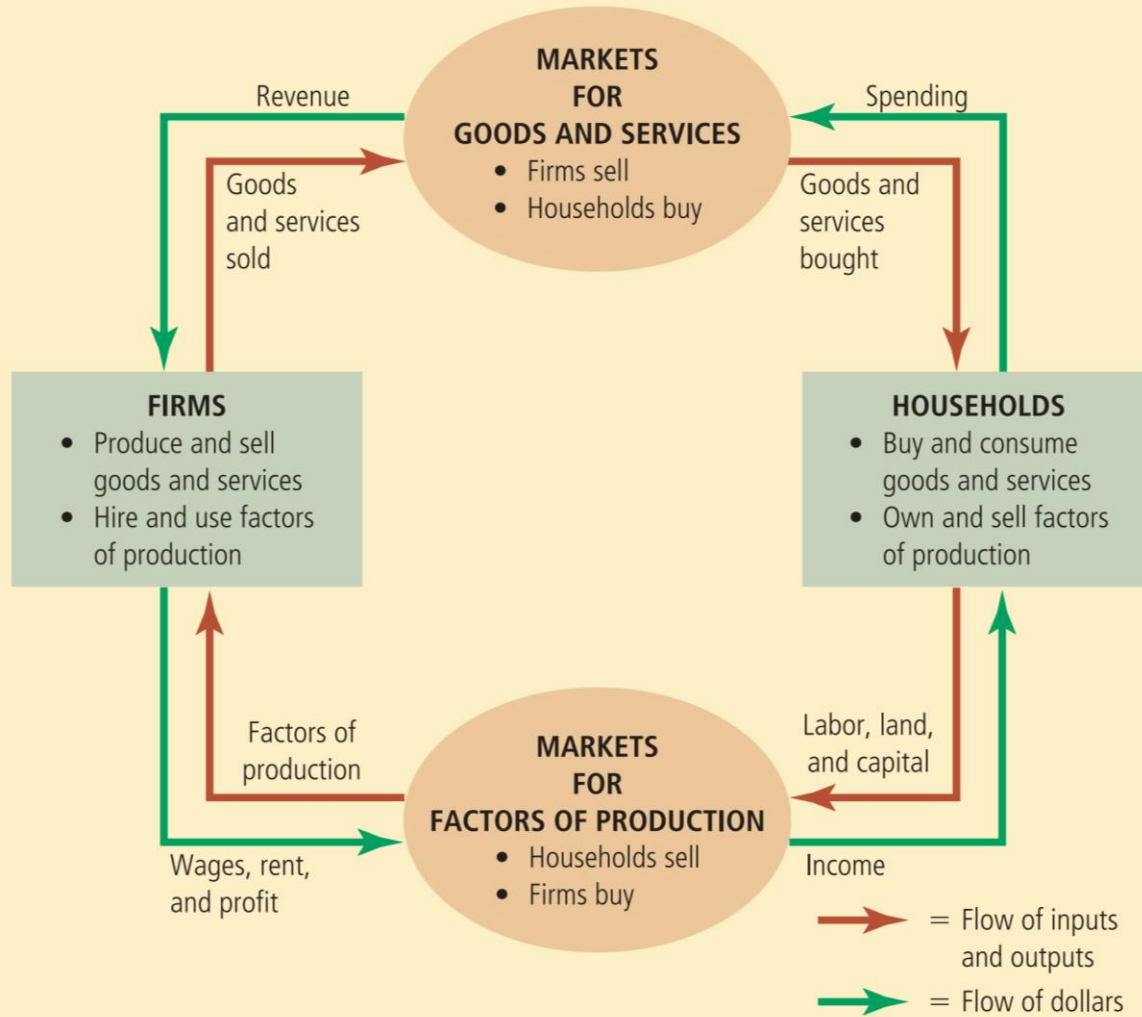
Revenue

MARKETS FOR GOODS AND SERVICES
• Firms sell
• Households buy

Spending

Goods and services sold

Goods and services bought

FIRMS
• Produce and sell goods and services
• Hire and use factors of production

HOUSEHOLDS
• Buy and consume goods and services
• Own and sell factors of production

Factors of production

Labor, land, and capital

MARKETS FOR FACTORS OF PRODUCTION
• Households sell
• Firms buy

Wages, rent, and profit

Income

= Flow of inputs and outputs

= Flow of dollars